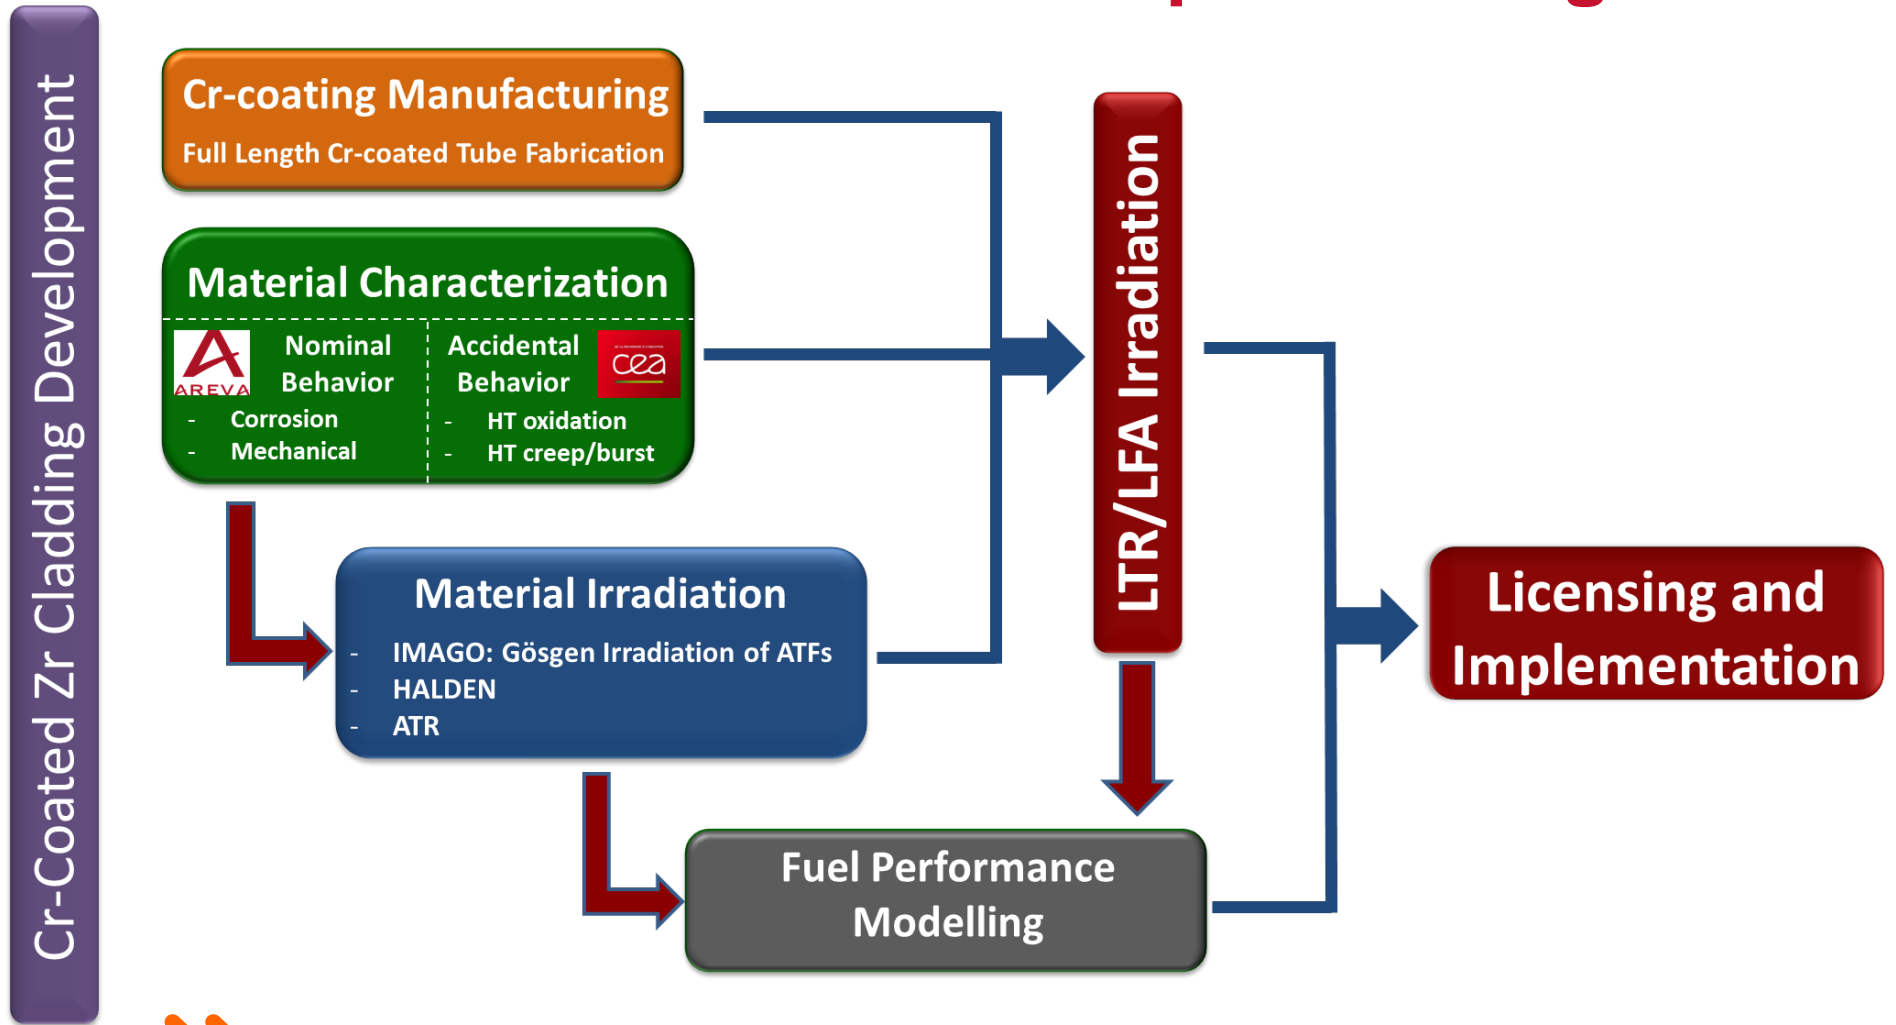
Cr-Coated Zr Cladding Development

Cr-coating Manufacturing

Full Length Cr-coated Tube Fabrication

Material Characterization

AREVA

Nominal Behavior

- Corrosion
- Mechanical

Accidental Behavior

cea

- HT oxidation
- HT creep/burst

Material Irradiation

- IMAGO: Gösgen Irradiation of ATFs
- HALDEN
- ATR

LTR/LFA Irradiation

Fuel Performance Modelling

Licensing and Implementation